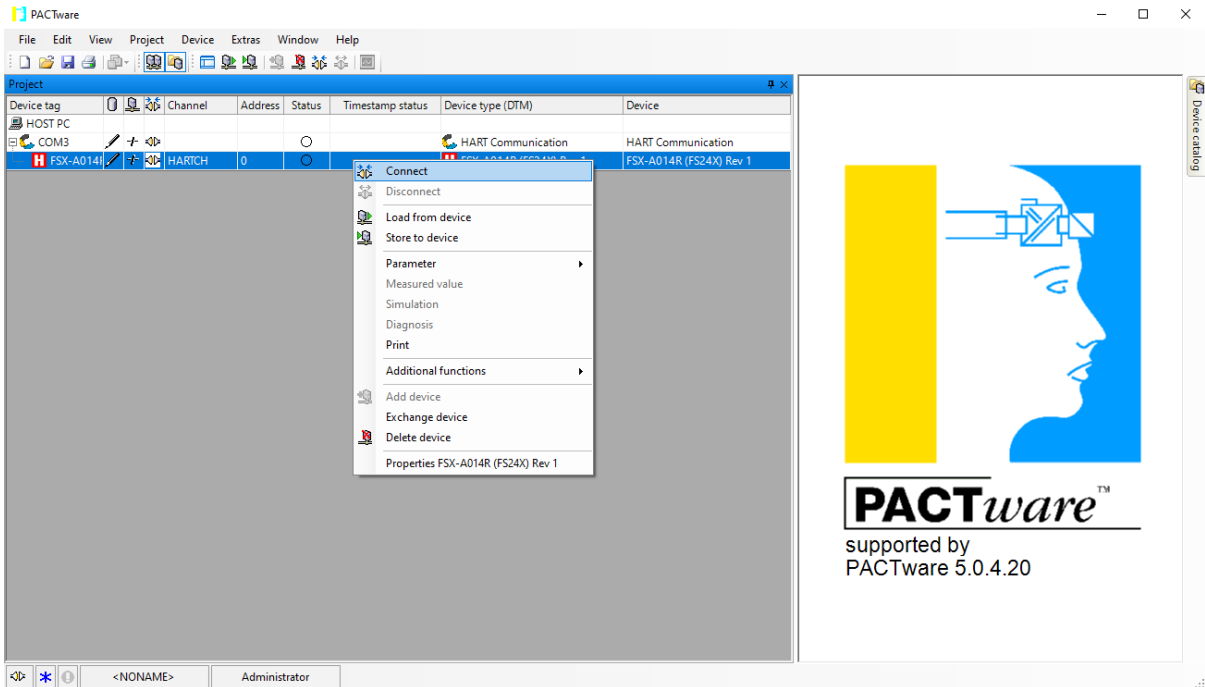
PACTware

File Edit View Project Device Extras Window Help

Project

| Device tag | | | | Channel | Address | Status | Timestamp status | Device type (DTM) | Device |
|---|---|---|---|---|---|---|---|---|---|
| HOST PC | | | | | | | | | |
| COM3 | | | | | | | | HART Communication | HART Communication |
| FSX-A014I | | | | HARTCH | 0 | | | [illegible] | FSX-A014R (FS24X) Rev 1 |

Connect
Disconnect
Load from device
Store to device
Parameter
Measured value
Simulation
Diagnosis
Print
Additional functions
Add device
Exchange device
Delete device
Properties FSX-A014R (FS24X) Rev 1

Device catalog

PACTware™
supported by
PACTware 5.0.4.20

<NONAME>
Administrator